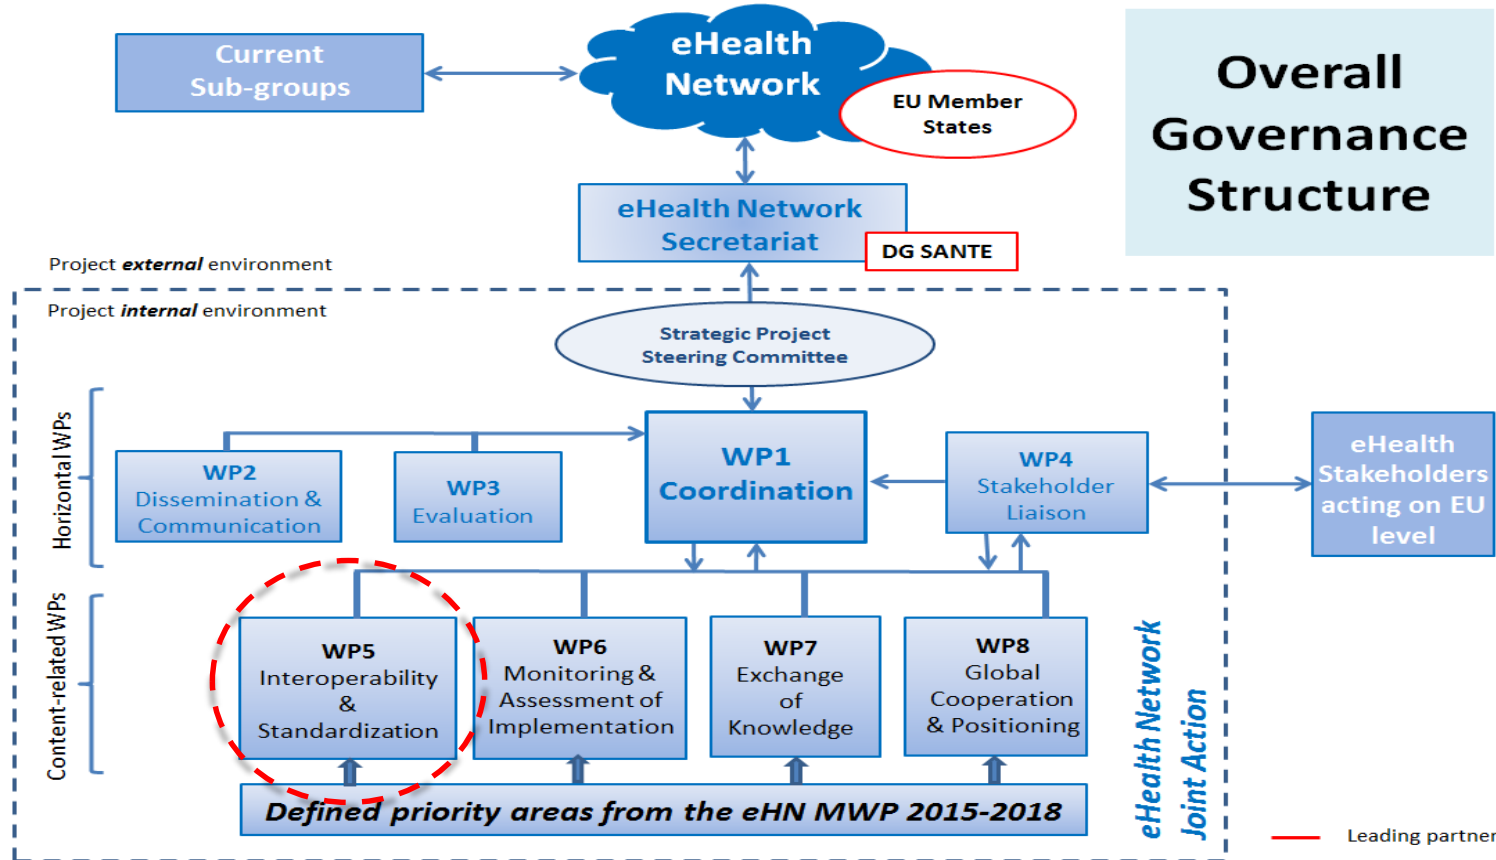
Current Sub-groups

eHealth Network

EU Member States

Overall Governance Structure

eHealth Network Secretariat

DG SANTE

Project *external* environment

Project *internal* environment

Strategic Project Steering Committee

Horizontal WPs

WP2 Dissemination & Communication

WP3 Evaluation

WP1 Coordination

WP4 Stakeholder Liaison

eHealth Stakeholders acting on EU level

Content-related WPs

WP5 Interoperability & Standardization

WP6 Monitoring & Assessment of Implementation

WP7 Exchange of Knowledge

WP8 Global Cooperation & Positioning

eHealth Network Joint Action

Defined priority areas from the eHN MWP 2015-2018

Leading partner